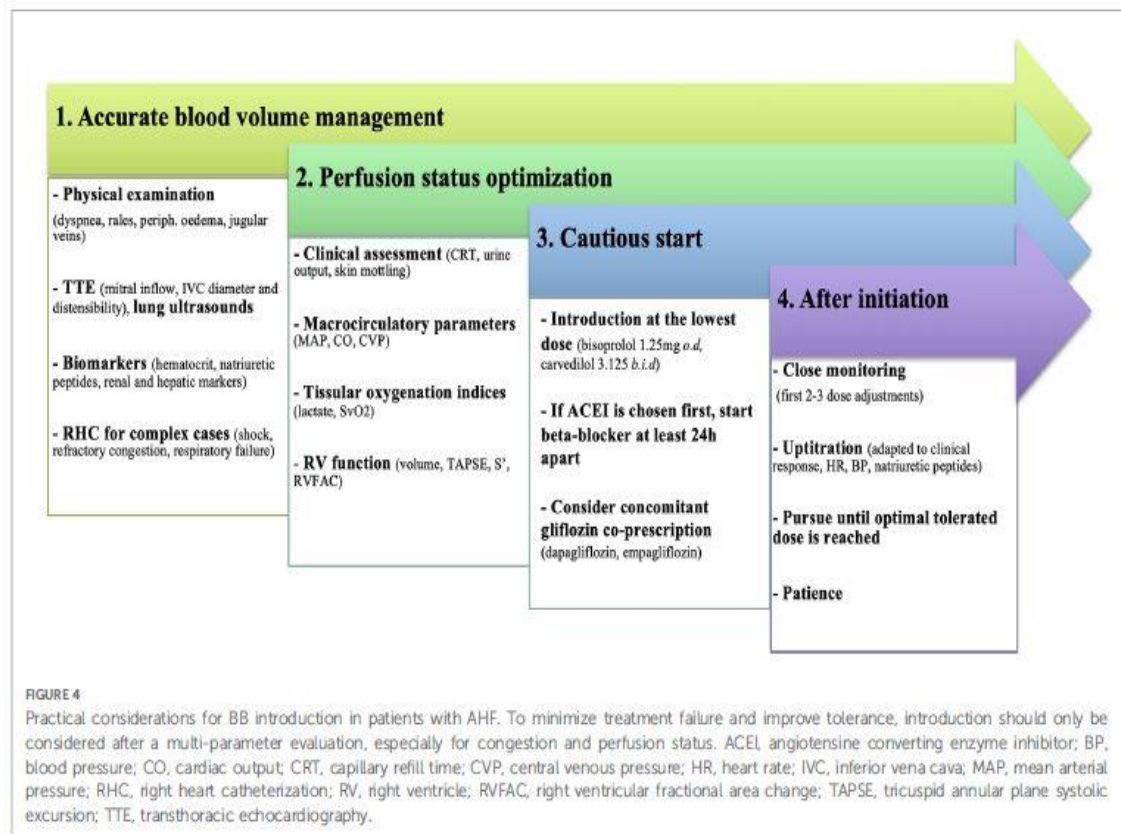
1. Accurate blood volume management

- Physical examination (dyspnea, rales, periph. oedema, jugular veins)

- TTE (mitral inflow, IVC diameter and distensibility), lung ultrasounds

- Biomarkers (hematocrit, natriuretic peptides, renal and hepatic markers)

- RHC for complex cases (shock, refractory congestion, respiratory failure)

2. Perfusion status optimization

- Clinical assessment (CRT, urine output, skin mottling)

- Macrocirculatory parameters (MAP, CO, CVP)

- Tissular oxygenation indices (lactate, SvO2)

- RV function (volume, TAPSE, S', RVFAC)

3. Cautious start

- Introduction at the lowest dose (bisoprolol 1.25mg o.d, carvedilol 3.125 b.i.d)

- If ACEI is chosen first, start beta-blocker at least 24h apart

- Consider concomitant gliflozin co-prescription (dapagliflozin, empagliflozin)

4. After initiation

- Close monitoring (first 2-3 dose adjustments)

- Uptitration (adapted to clinical response, HR, BP, natriuretic peptides)

- Pursue until optimal tolerated dose is reached

- Patience

FIGURE 4
Practical considerations for BB introduction in patients with AHF. To minimize treatment failure and improve tolerance, introduction should only be considered after a multi-parameter evaluation, especially for congestion and perfusion status. ACEI, angiotensine converting enzyme inhibitor; BP, blood pressure; CO, cardiac output; CRT, capillary refill time; CVP, central venous pressure; HR, heart rate; IVC, inferior vena cava; MAP, mean arterial pressure; RHC, right heart catheterization; RV, right ventricle; RVFAC, right ventricular fractional area change; TAPSE, tricuspid annular plane systolic excursion; TTE, transthoracic echocardiography.